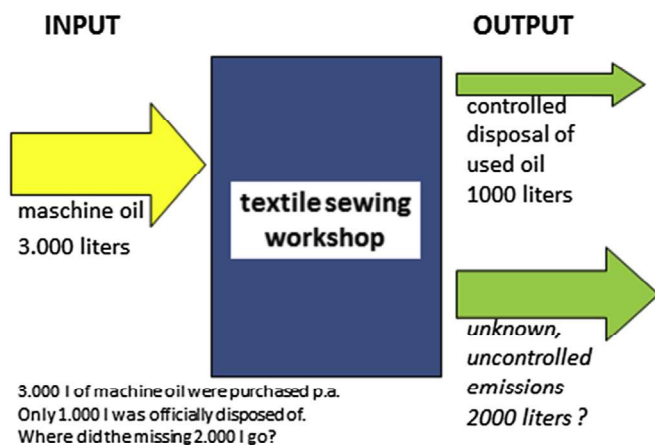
INPUT

OUTPUT

maschine oil
3.000 liters

textile sewing workshop

controlled disposal of used oil
1000 liters

unknown, uncontrolled emissions
2000 liters ?

3.000 l of machine oil were purchased p.a.
Only 1.000 l was officially disposed of.
Where did the missing 2.000 l go?